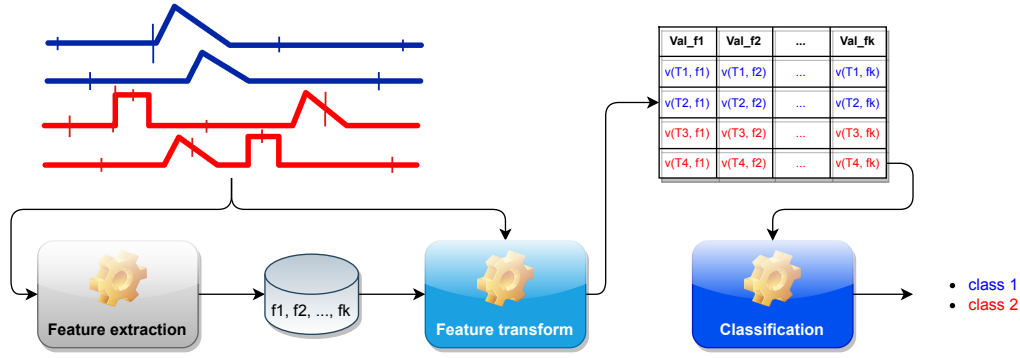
| Val_f1 | Val_f2 | ... | Val_fk |
|---|---|---|---|
| v(T1, f1) | v(T1, f2) | ... | v(T1, fk) |
| v(T2, f1) | v(T2, f2) | ... | v(T2, fk) |
| v(T3, f1) | v(T3, f2) | ... | v(T3, fk) |
| v(T4, f1) | v(T4, f2) | ... | v(T4, fk) |

Feature extraction

f1, f2, ..., fk

Feature transform

Classification

• class 1
• class 2